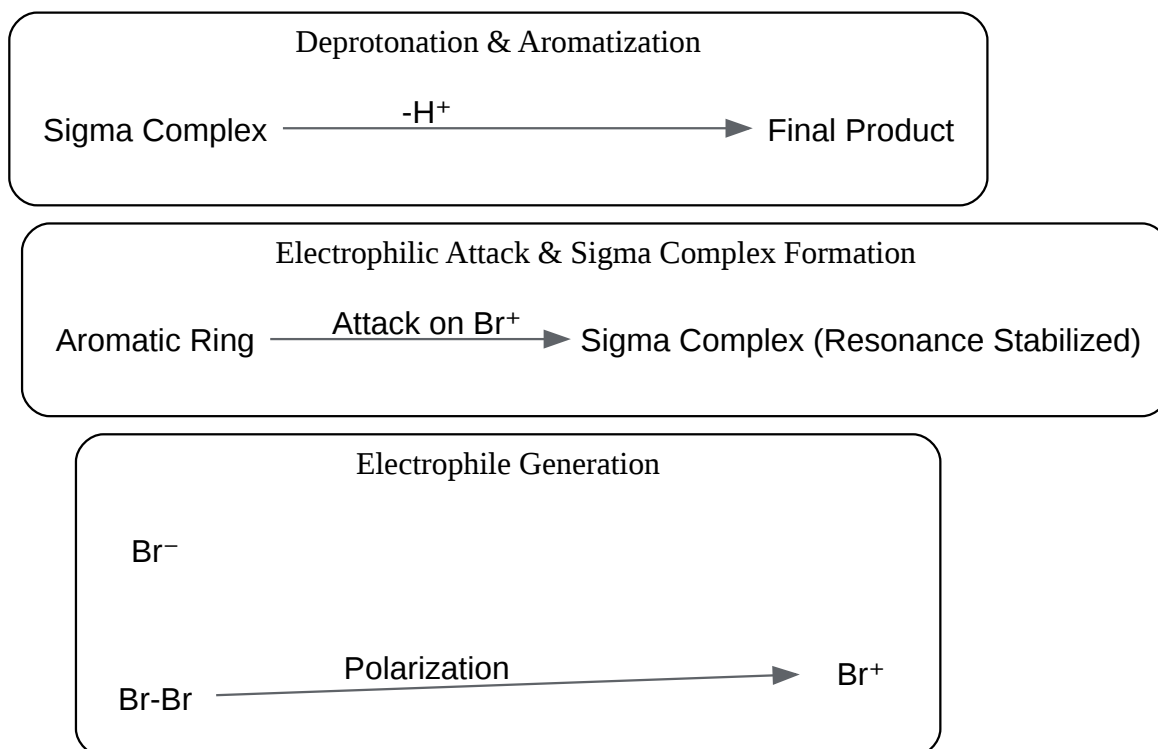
Deprotonation & Aromatization

Sigma Complex $\xrightarrow{-H^+}$ Final Product

Electrophilic Attack & Sigma Complex Formation

Aromatic Ring $\xrightarrow{\text{Attack on } Br^+}$ Sigma Complex (Resonance Stabilized)

Electrophile Generation

$Br^-$

Br-Br $\xrightarrow{\text{Polarization}}$ $Br^+$